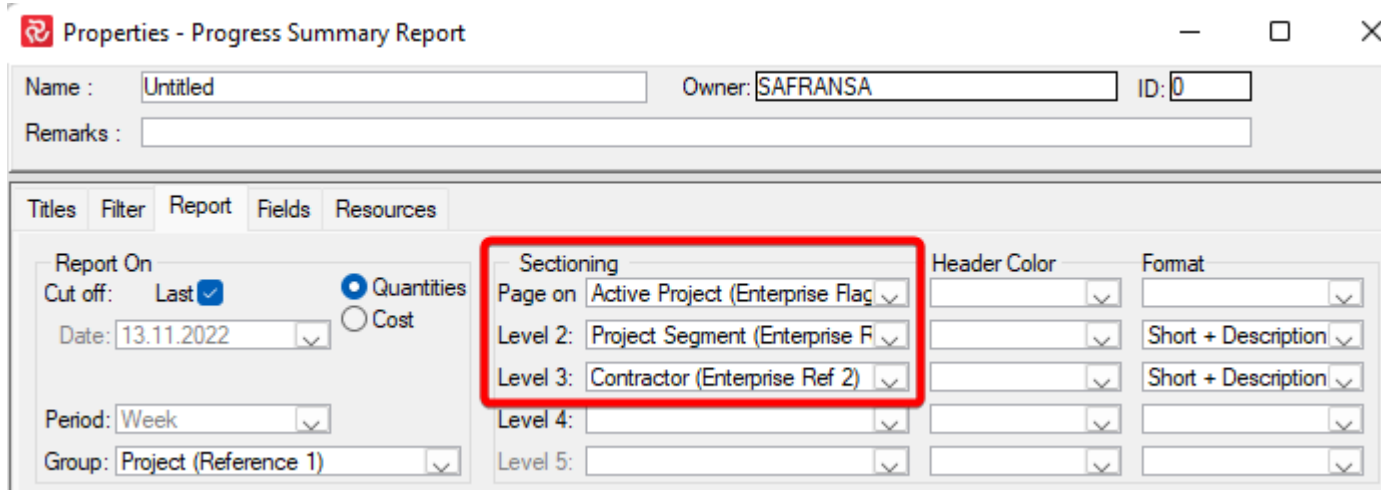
Properties - Progress Summary Report

Name : Untitled
Owner: SAFRANSA
ID: 0
Remarks :

Titles Filter Report Fields Resources

Report On
Cut off: Last
Quantities
Cost
Date: 13.11.2022

Period: Week
Group: Project (Reference 1)

Sectioning
Page on Active Project (Enterprise Flag
Level 2: Project Segment (Enterprise R
Level 3: Contractor (Enterprise Ref 2)
Level 4:
Level 5:

Header Color

Format
Short + Description
Short + Description